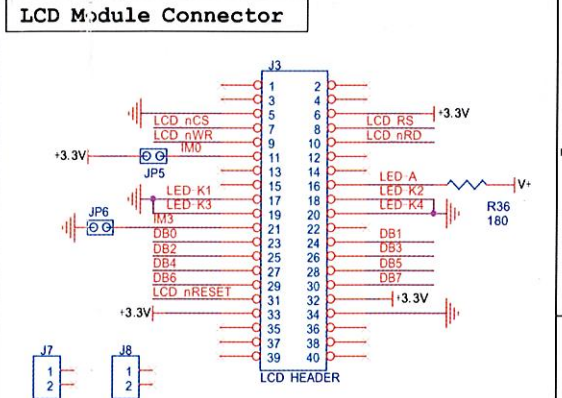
LCD Module Connector

J3
1 2
3 4
LCD nCS 5 6 LCD RS +3.3V
LCD nWR 7 8 LCD nRD
IM0 9 10
+3.3V 11 12
JP5 13 14
LED K1 15 16 LED A V+
LED K3 17 18 LED K2
JP6 IM3 19 20 LED K4 R36
DB0 21 22 DB1 180
DB2 23 24 DB3
DB4 25 26 DB5
DB6 27 28 DB7
29 30
LCD nRESET 31 32 +3.3V
+3.3V 33 34
35 36
37 38
39 40
LCD HEADER

J7
1
2

J8
1
2